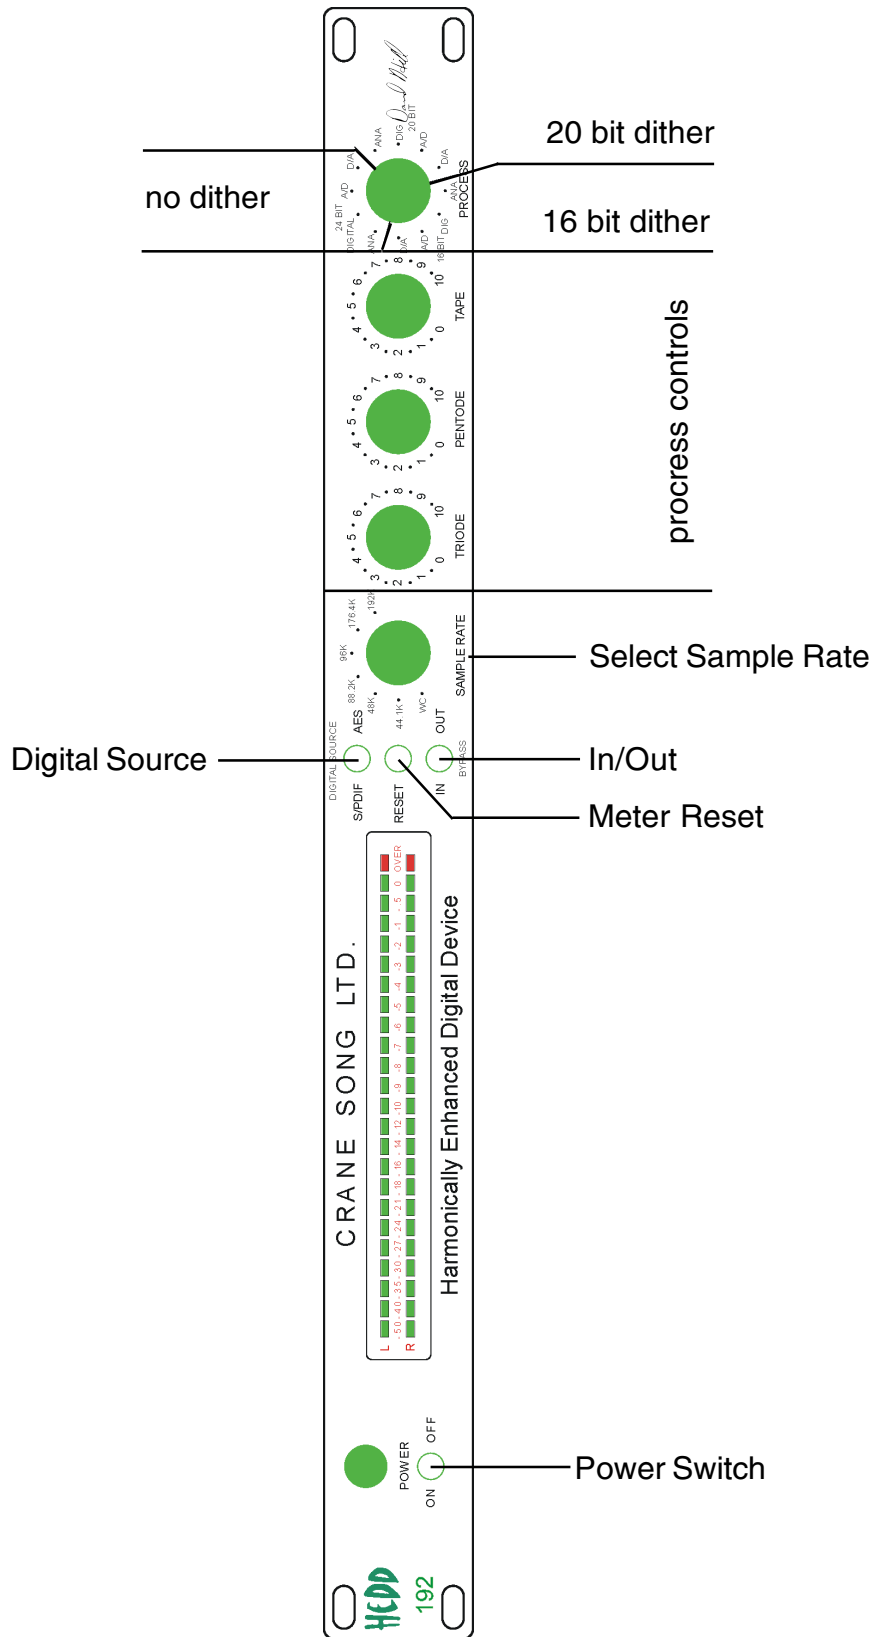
20 bit dither

no dither

16 bit dither

ANA
DIG
20 BIT
A/D
D/A
D/A
A/D
24 BIT
DIGITAL
ANA
PROCESS
ANA
DIG
16 BIT
A/D
D/A

ANA

7 8 9 10 6 5 4 3 2 1 0
TAPE

7 8 9 10 6 5 4 3 2 1 0
PENTODE

7 8 9 10 6 5 4 3 2 1 0
TRIODE

process controls

192K
176.4K
96K
88.2K
48K
44.1K
WC
SAMPLE RATE
AES
OUT

Select Sample Rate

Digital Source

DIGITAL SOURCE
S/PDIF
RESET
IN
BYPASS

In/Out

Meter Reset

OVER 0 -.5 -1 -2 -3 -4 -5 -6 -7 -8 -9 -10 -12 -14 -16 -18 -21 -24 -27 -30 -35 -40 -50
L
R

CRANE SONG LTD.

Harmonically Enhanced Digital Device

POWER
OFF
ON

Power Switch

HEDD 192